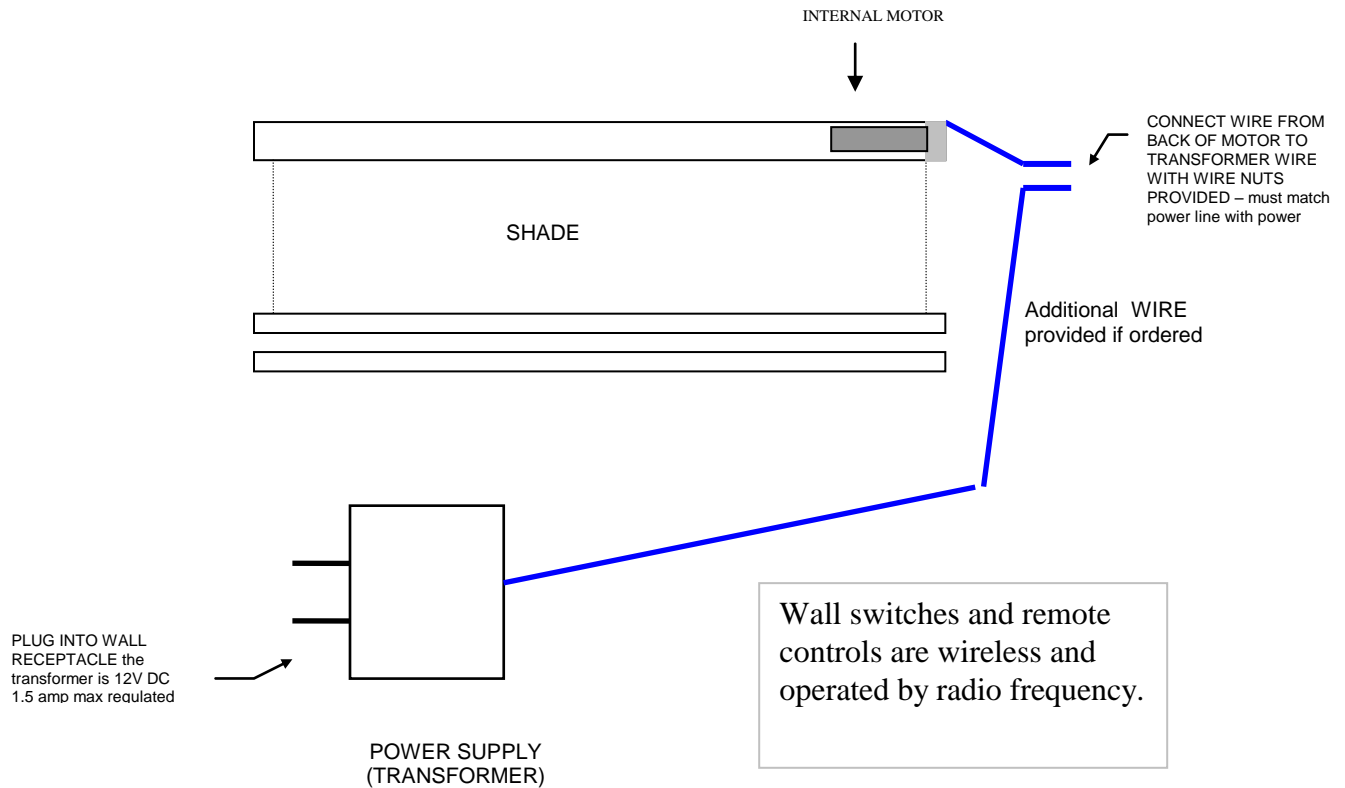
INTERNAL MOTOR

CONNECT WIRE FROM BACK OF MOTOR TO TRANSFORMER WIRE WITH WIRE NUTS PROVIDED – must match power line with power

SHADE

Additional WIRE provided if ordered

PLUG INTO WALL RECEPTACLE the transformer is 12V DC 1.5 amp max regulated

Wall switches and remote controls are wireless and operated by radio frequency.

POWER SUPPLY (TRANSFORMER)